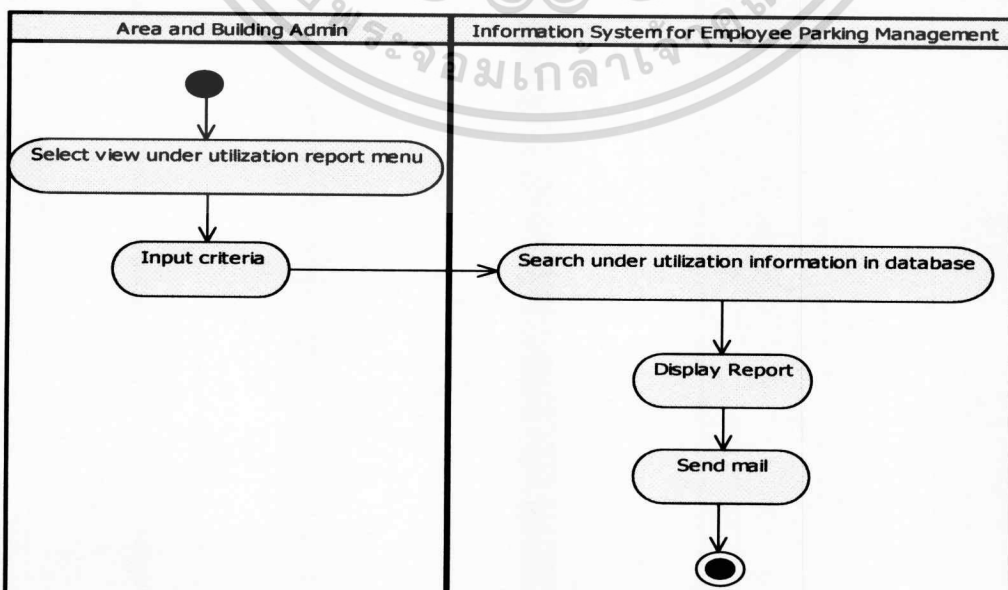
Area and Building Admin

Information System for Employee Parking Management

Select view under utilization report menu

Input criteria

Search under utilization information in database

Display Report

Send mail

ระจอมเกล้าเจ้า